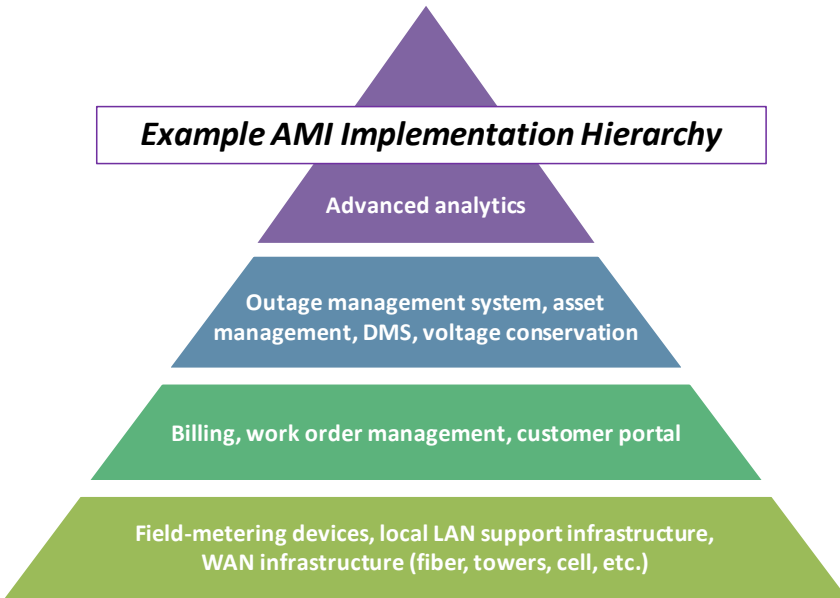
Example AMI Implementation Hierarchy

Advanced analytics

Outage management system, asset management, DMS, voltage conservation

Billing, work order management, customer portal

Field-metering devices, local LAN support infrastructure, WAN infrastructure (fiber, towers, cell, etc.)